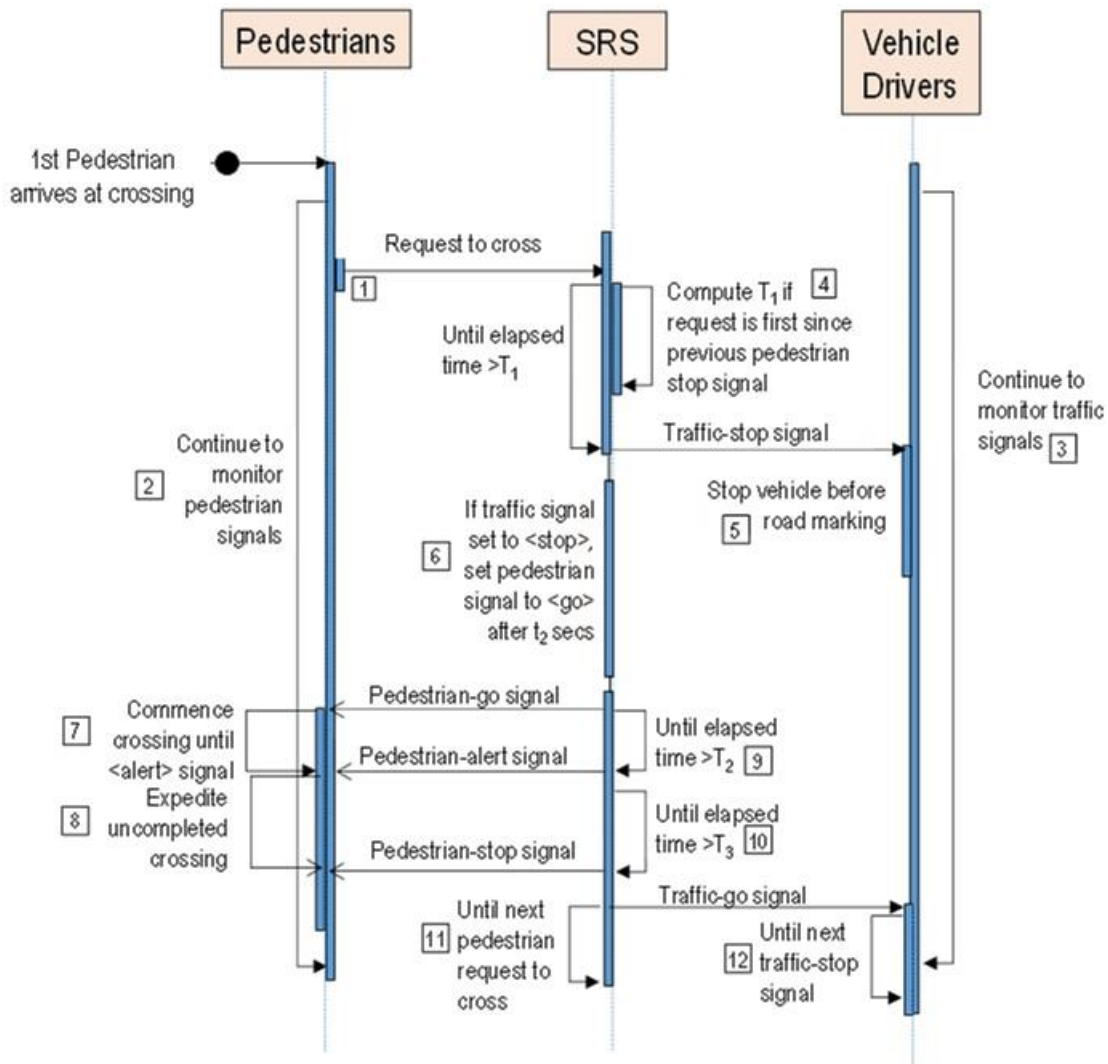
Pedestrians

SRS

Vehicle Drivers

1st Pedestrian arrives at crossing

Request to cross

1

Compute $T_1$ if request is first since previous pedestrian stop signal

4

Until elapsed time $>T_1$

Continue to monitor traffic signals

3

Continue to monitor pedestrian signals

2

Traffic-stop signal

Stop vehicle before road marking

5

If traffic signal set to <stop>, set pedestrian signal to <go> after $t_2$ secs

6

Pedestrian-go signal

Commence crossing until <alert> signal

7

Until elapsed time $>T_2$

9

Pedestrian-alert signal

Expedite uncompleted crossing

8

Until elapsed time $>T_3$

10

Pedestrian-stop signal

Traffic-go signal

Until next pedestrian request to cross

11

Until next traffic-stop signal

12